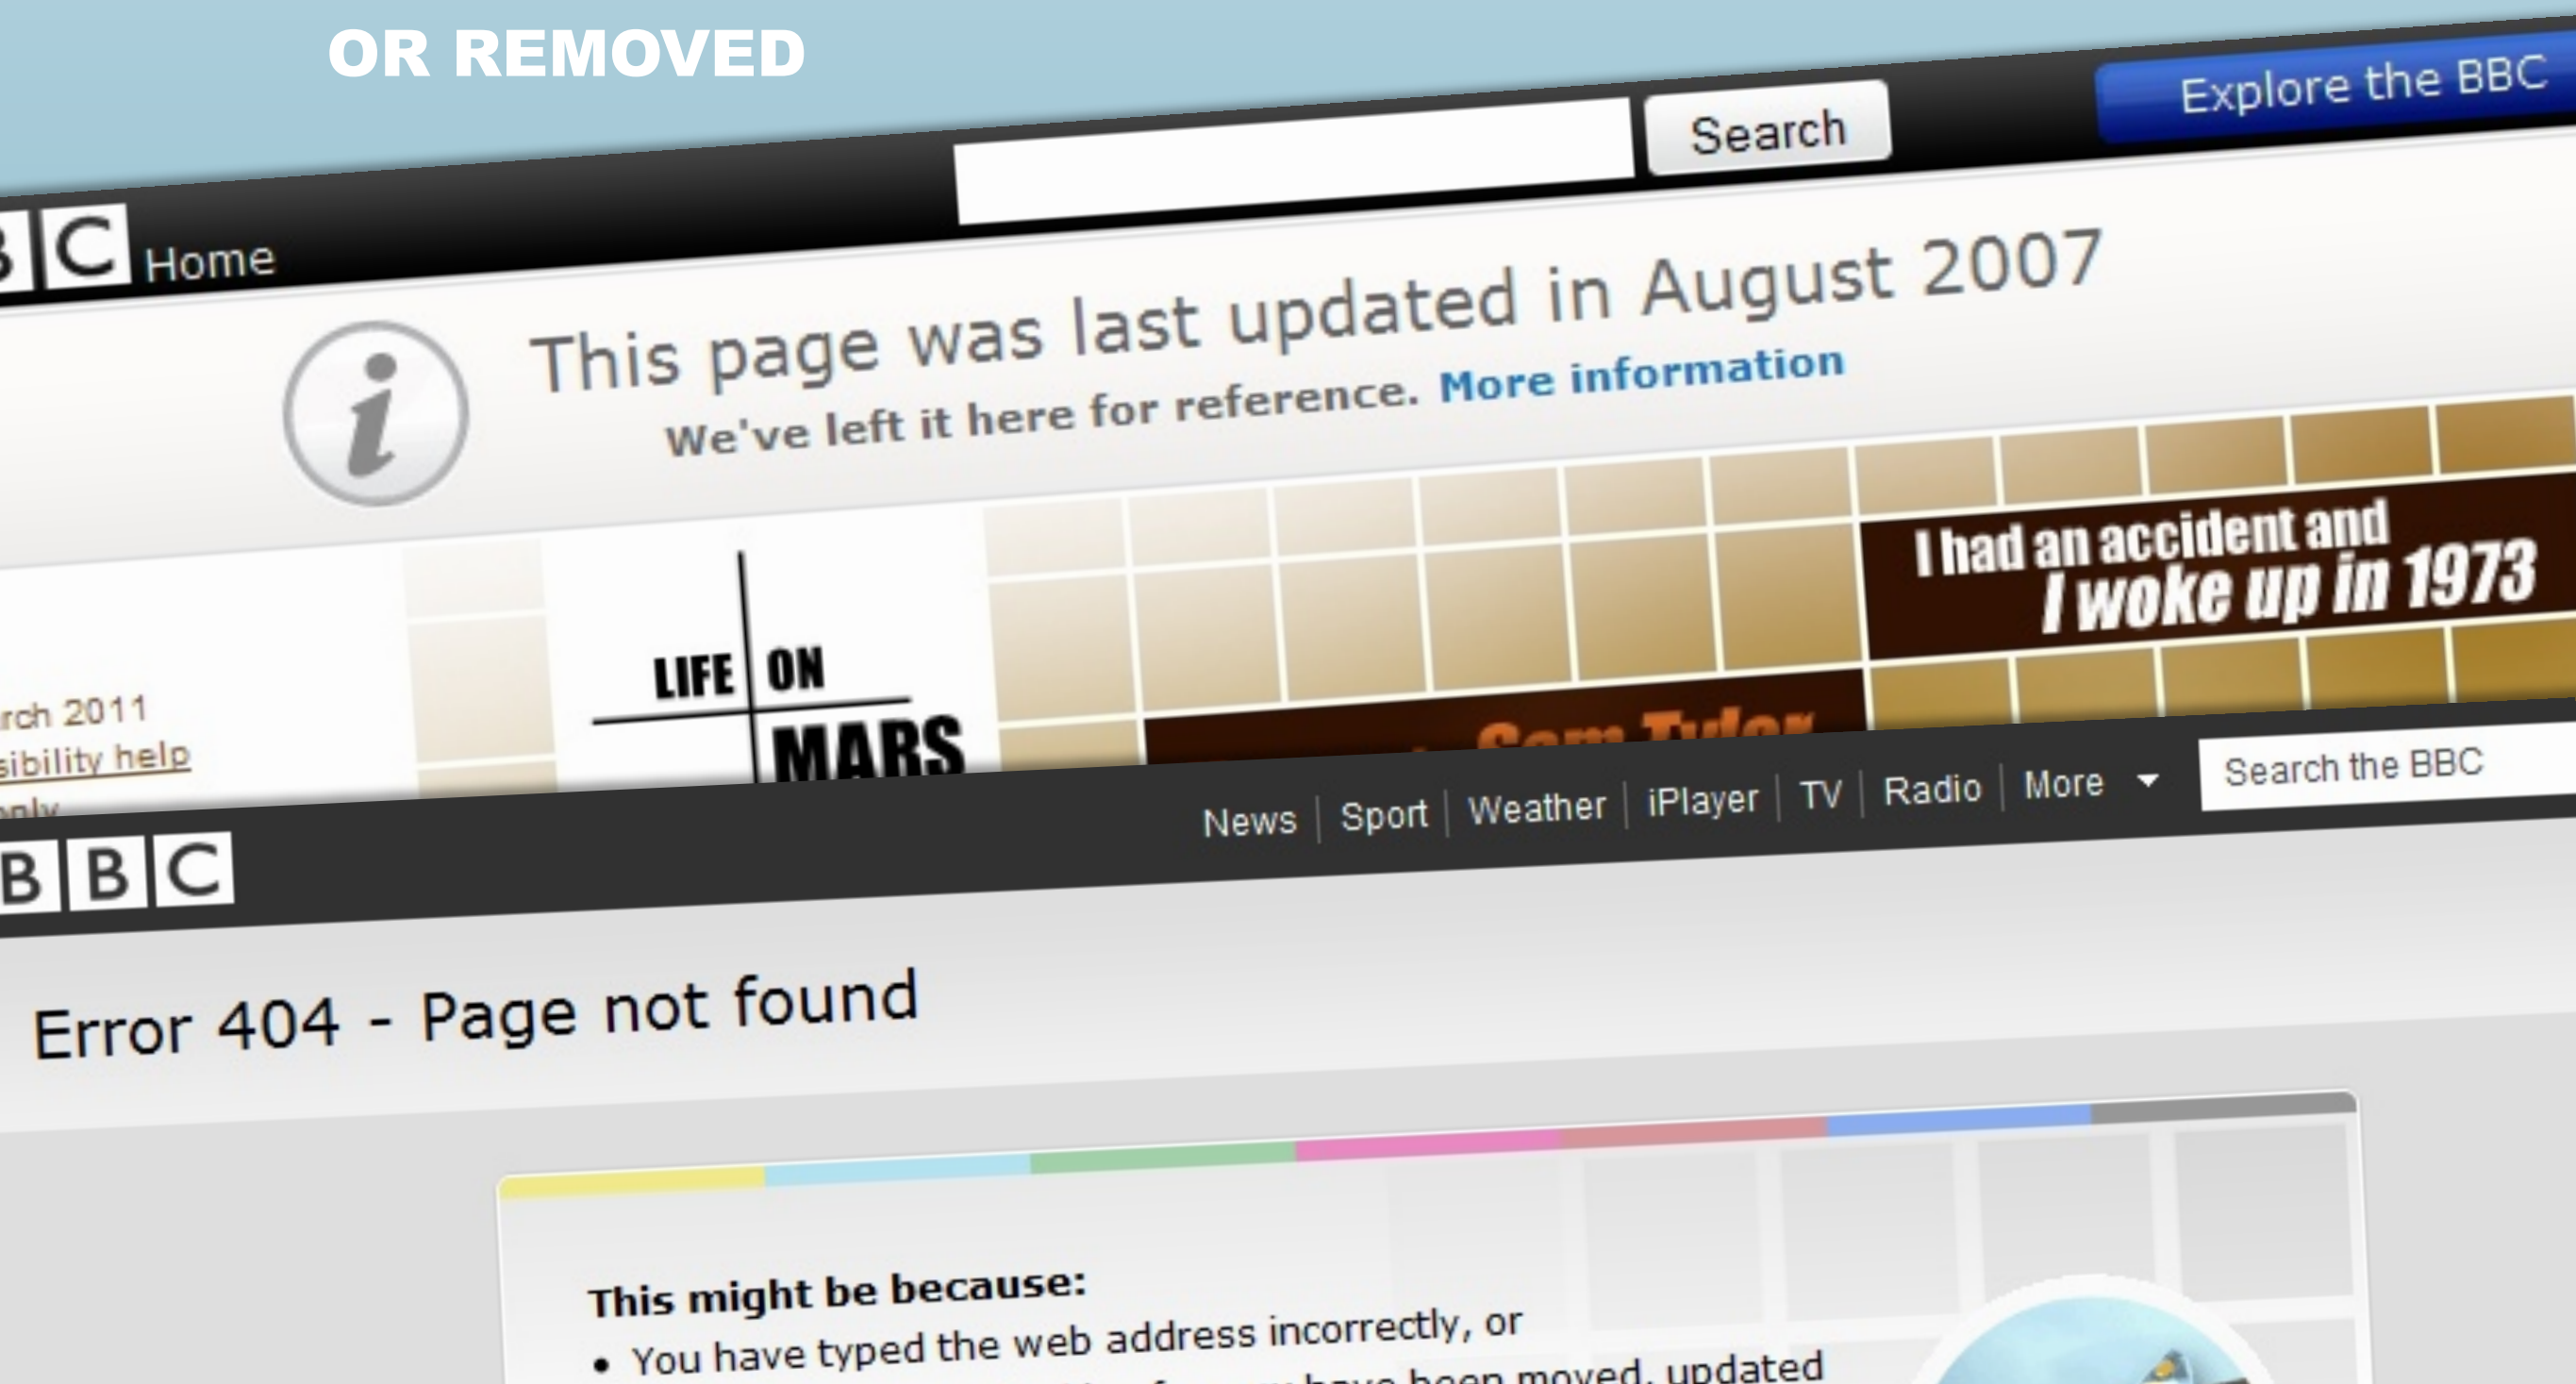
OR REMOVED

Search

Explore the BBC

BC Home

This page was last updated in August 2007

We've left it here for reference. More information

rch 2011
sibility help
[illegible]

LIFE ON MARS

I had an accident and I woke up in 1973

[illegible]

BBC

News | Sport | Weather | iPlayer | TV | Radio | More

Search the BBC

Error 404 - Page not found

This might be because:

• You have typed the web address incorrectly, or
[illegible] have been moved, updated